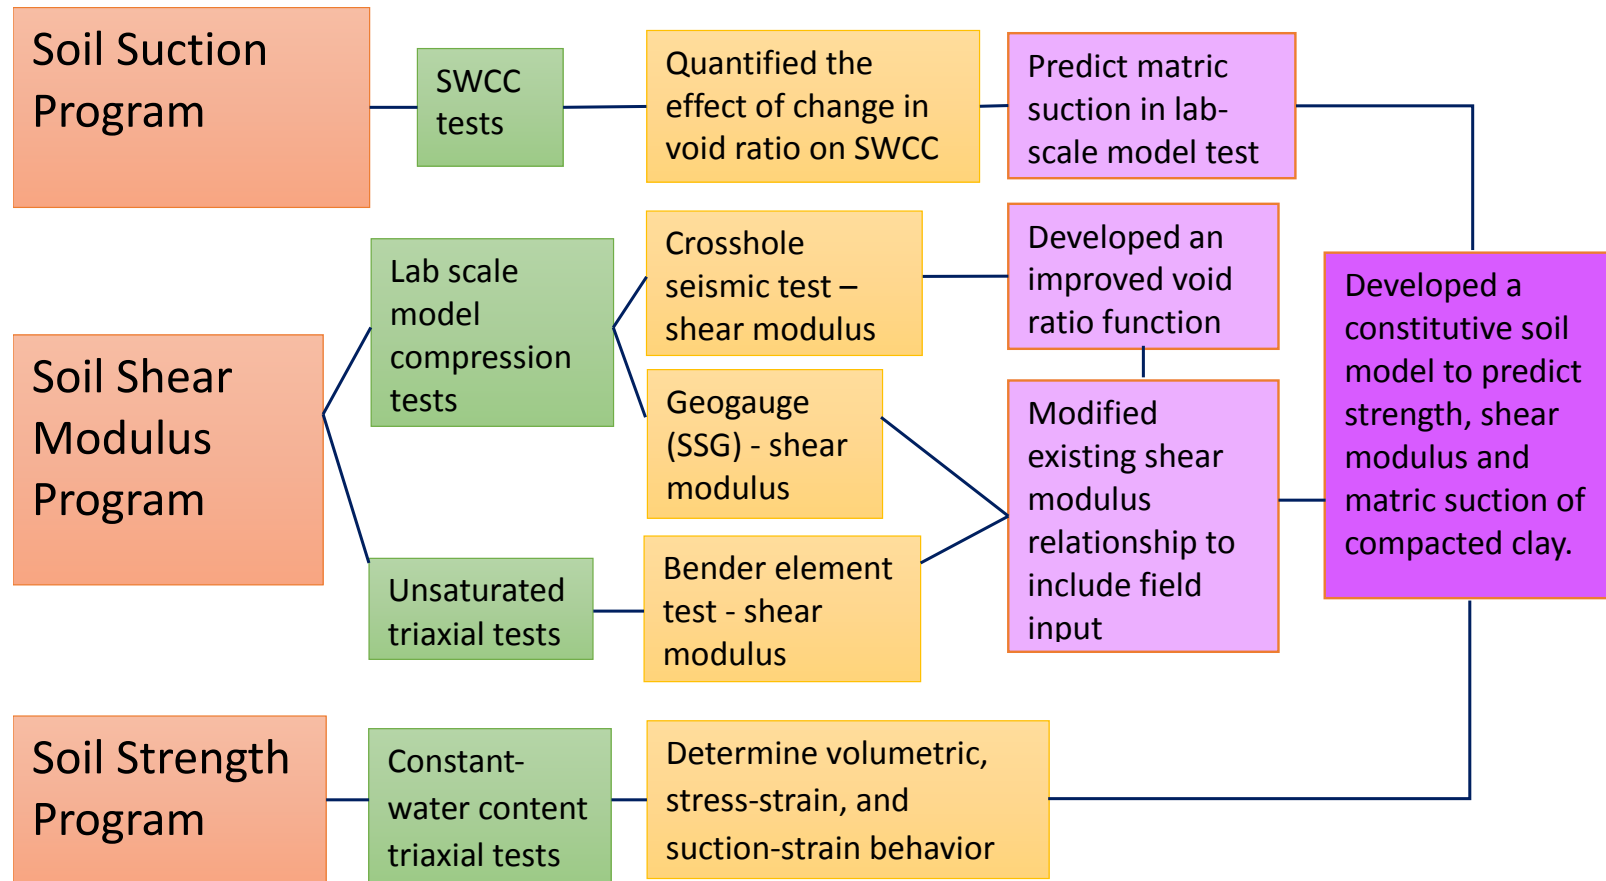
Soil Suction Program

SWCC tests

Quantified the effect of change in void ratio on SWCC

Predict matric suction in lab-scale model test

Soil Shear Modulus Program

Lab scale model compression tests

Crosshole seismic test – shear modulus

Developed an improved void ratio function

Geogauge (SSG) - shear modulus

Modified existing shear modulus relationship to include field input

Developed a constitutive soil model to predict strength, shear modulus and matric suction of compacted clay.

Unsaturated triaxial tests

Bender element test - shear modulus

Soil Strength Program

Constant-water content triaxial tests

Determine volumetric, stress-strain, and suction-strain behavior